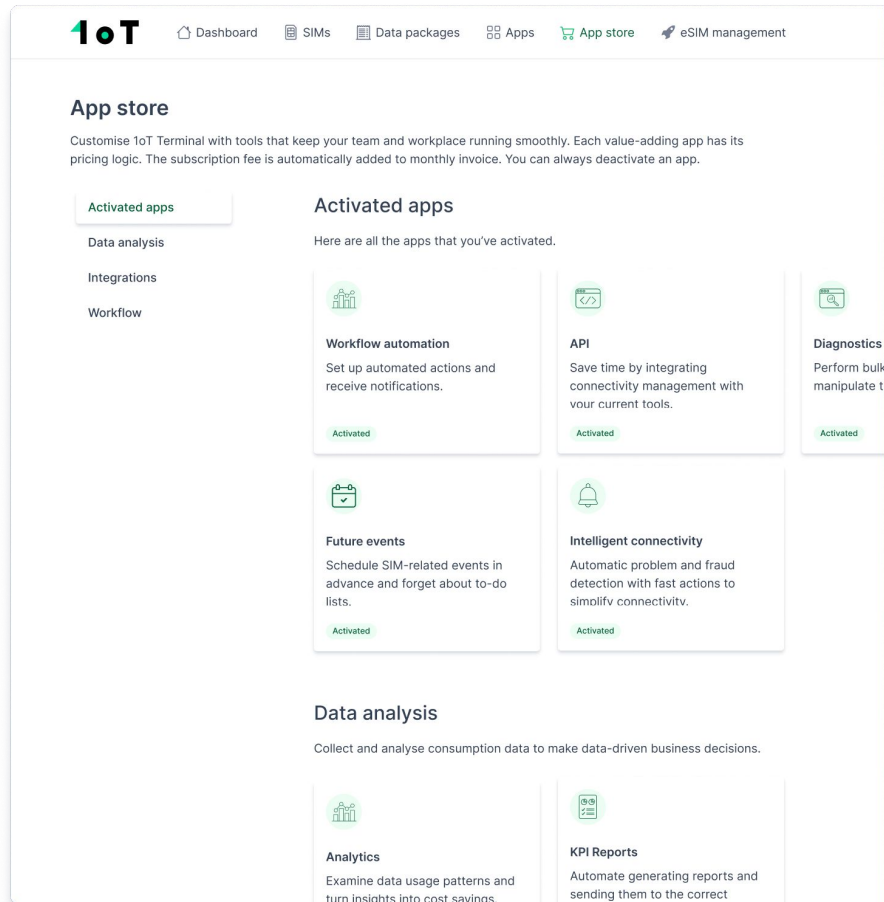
1oT

Dashboard SIMs Data packages Apps App store eSIM management

App store

Customise 1oT Terminal with tools that keep your team and workplace running smoothly. Each value-adding app has its pricing logic. The subscription fee is automatically added to monthly invoice. You can always deactivate an app.

Activated apps
Data analysis
Integrations
Workflow

Activated apps

Here are all the apps that you've activated.

Workflow automation
Set up automated actions and receive notifications.
Activated

API
Save time by integrating connectivity management with your current tools.
Activated

Diagnostics
Perform bulk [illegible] manipulate t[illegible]
Activated

Future events
Schedule SIM-related events in advance and forget about to-do lists.
Activated

Intelligent connectivity
Automatic problem and fraud detection with fast actions to simplify connectivity.
Activated

Data analysis

Collect and analyse consumption data to make data-driven business decisions.

Analytics
Examine data usage patterns and turn insights into cost savings.

KPI Reports
Automate generating reports and sending them to the correct